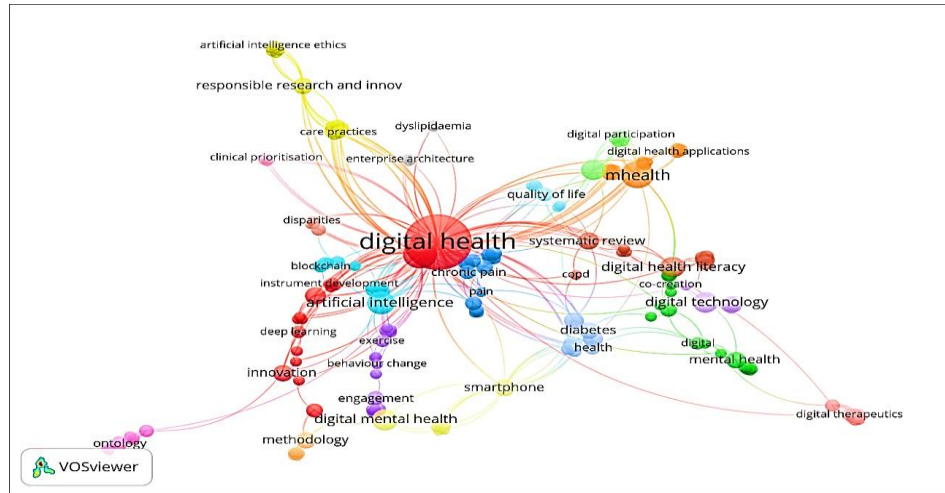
artificial intelligence ethics
responsible research and innov
care practices
dyslipidaemia
clinical prioritisation
enterprise architecture
digital participation
digital health applications
mhealth
quality of life
disparities
digital health
systematic review
blockchain
chronic pain
copd
digital health literacy
instrument development
pain
co-creation
artificial intelligence
digital technology
deep learning
diabetes
exercise
health
digital
behaviour change
mental health
innovation
smartphone
engagement
digital mental health
digital therapeutics
ontology
methodology
VOSviewer